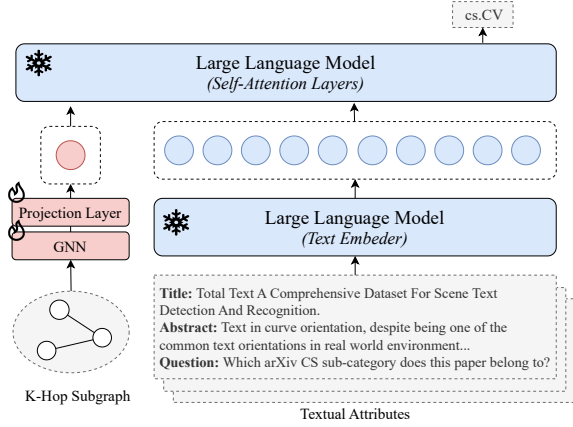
cs.CV

Large Language Model
(Self-Attention Layers)

Projection Layer

GNN

K-Hop Subgraph

Large Language Model
(Text Embeder)

**Title:** Total Text A Comprehensive Dataset For Scene Text Detection And Recognition.
**Abstract:** Text in curve orientation, despite being one of the common text orientations in real world environment...
**Question:** Which arXiv CS sub-category does this paper belong to?

Textual Attributes